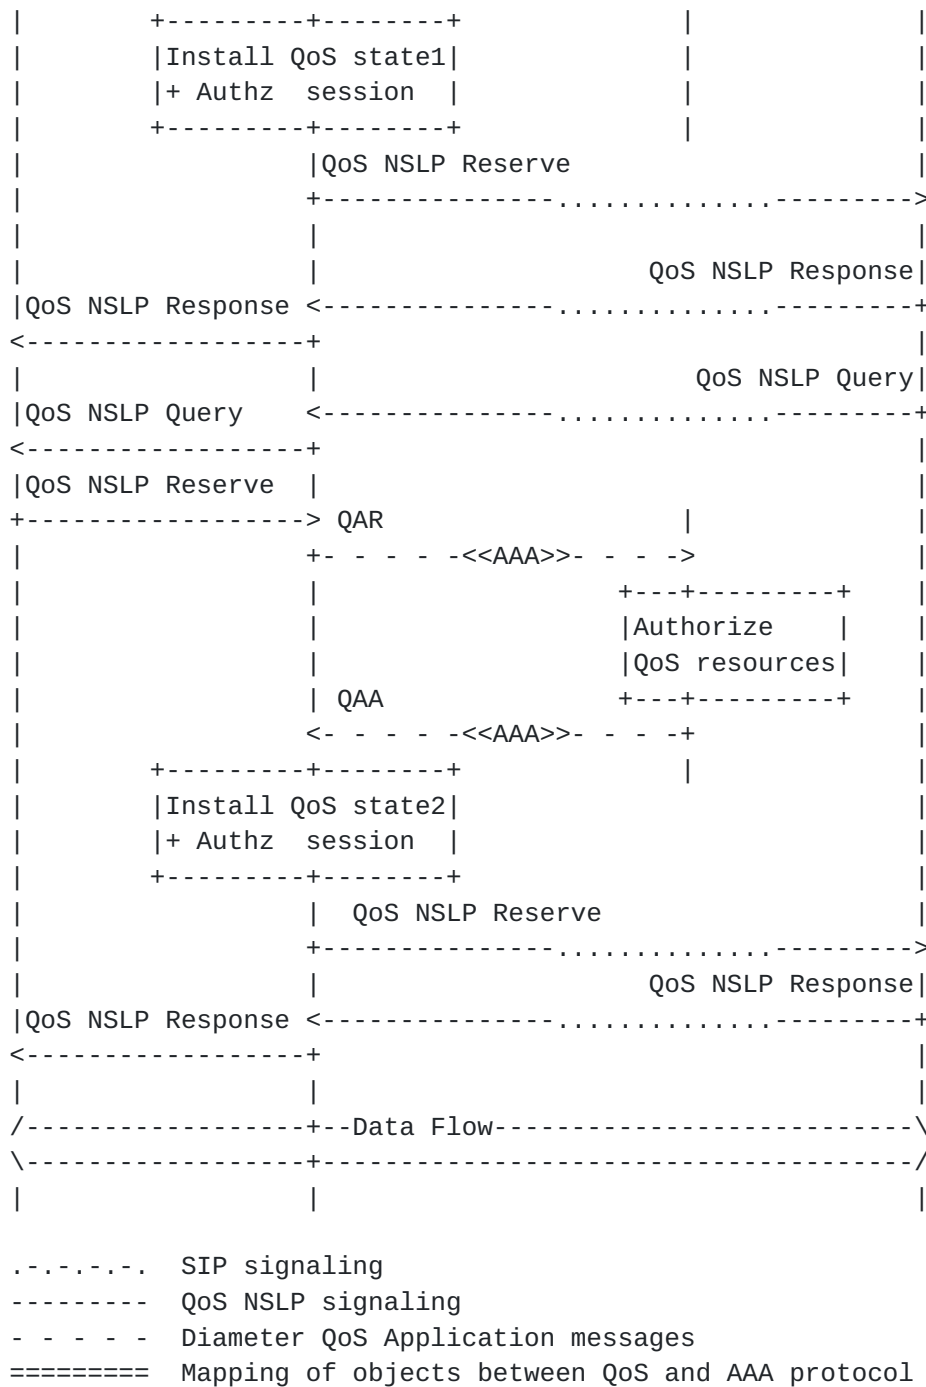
Install QoS state1
+ Authz session

QoS NSLP Reserve

QoS NSLP Response

QoS NSLP Response

QoS NSLP Query

QoS NSLP Query

QoS NSLP Reserve

QAR

<<AAA>>

Authorize
QoS resources

QAA

<<AAA>>

Install QoS state2
+ Authz session

QoS NSLP Reserve

QoS NSLP Response

QoS NSLP Response

Data Flow

.-.-.-.-. SIP signaling
--------- QoS NSLP signaling
- - - - - Diameter QoS Application messages
========= Mapping of objects between QoS and AAA protocol